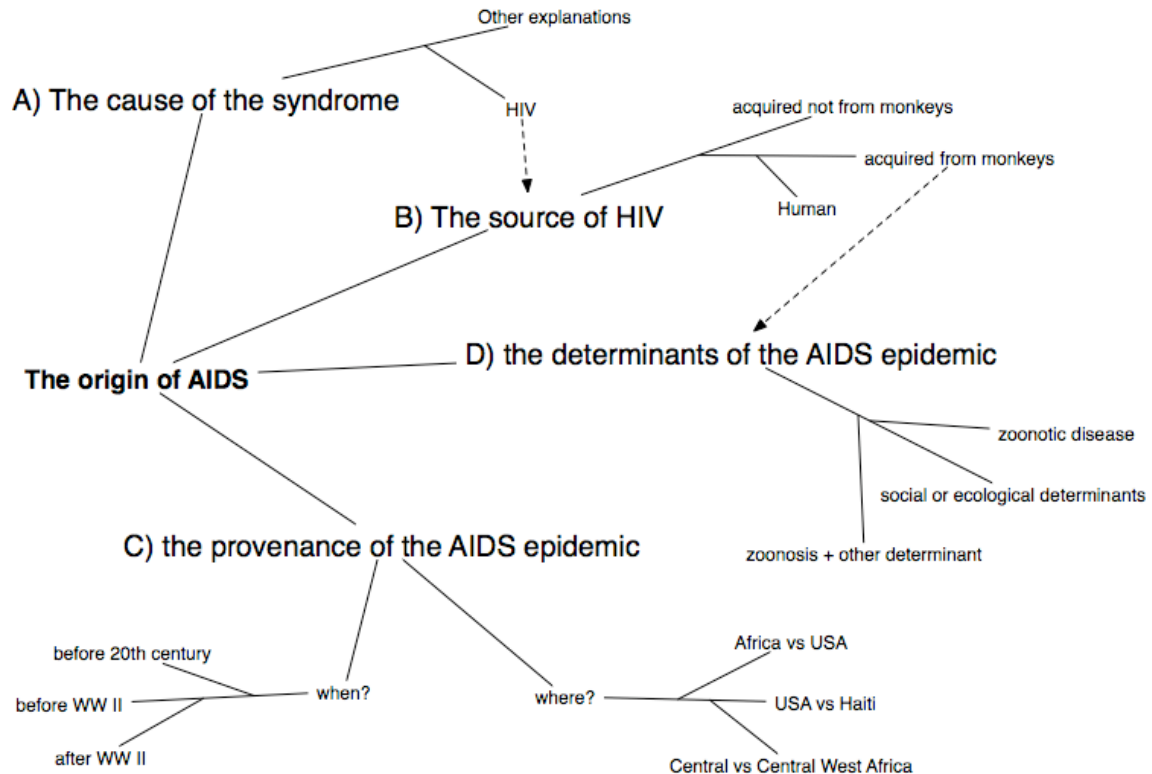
Other explanations

A) The cause of the syndrome

HIV

acquired not from monkeys

acquired from monkeys

Human

B) The source of HIV

The origin of AIDS

D) the determinants of the AIDS epidemic

zoonotic disease

social or ecological determinants

zoonosis + other determinant

C) the provenance of the AIDS epidemic

before 20th century

when?

before WW II

after WW II

where?

Africa vs USA

USA vs Haiti

Central vs Central West Africa